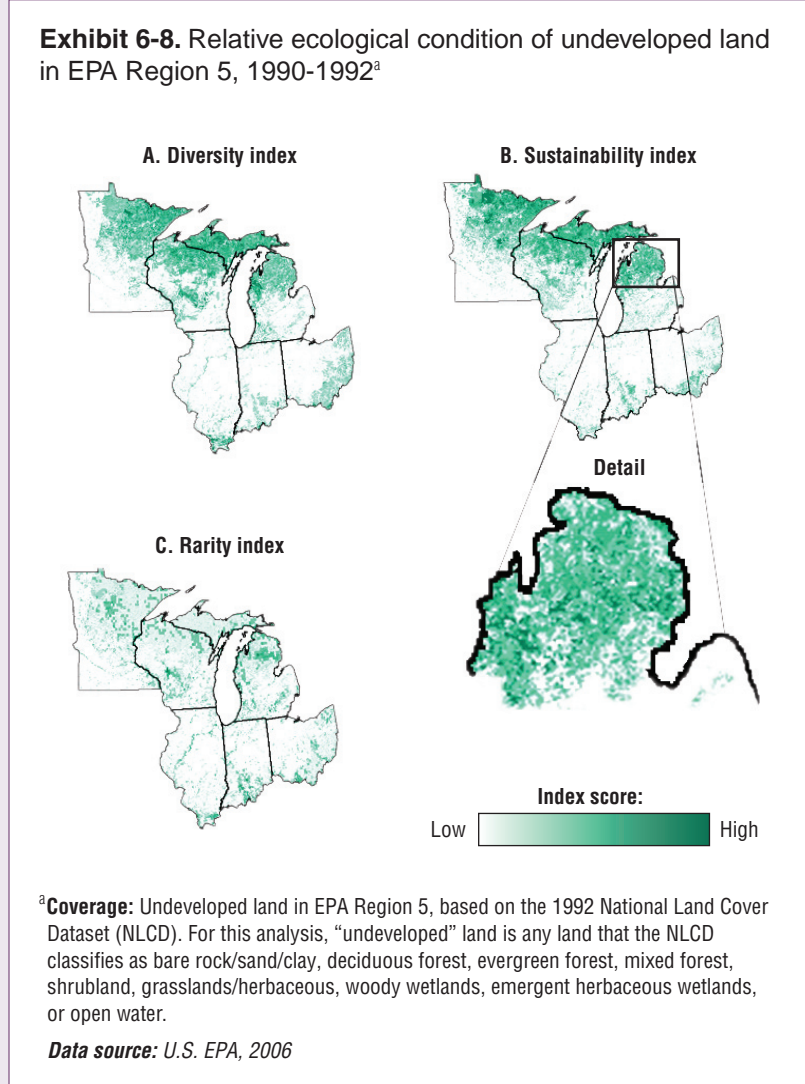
**Exhibit 6-8.** Relative ecological condition of undeveloped land in EPA Region 5, 1990-1992$^{a}$

**A. Diversity index**

**B. Sustainability index**

**Detail**

**C. Rarity index**

**Index score:**

Low High

$^{a}$**Coverage:** Undeveloped land in EPA Region 5, based on the 1992 National Land Cover Dataset (NLCD). For this analysis, "undeveloped" land is any land that the NLCD classifies as bare rock/sand/clay, deciduous forest, evergreen forest, mixed forest, shrubland, grasslands/herbaceous, woody wetlands, emergent herbaceous wetlands, or open water.

***Data source:*** *U.S. EPA, 2006*